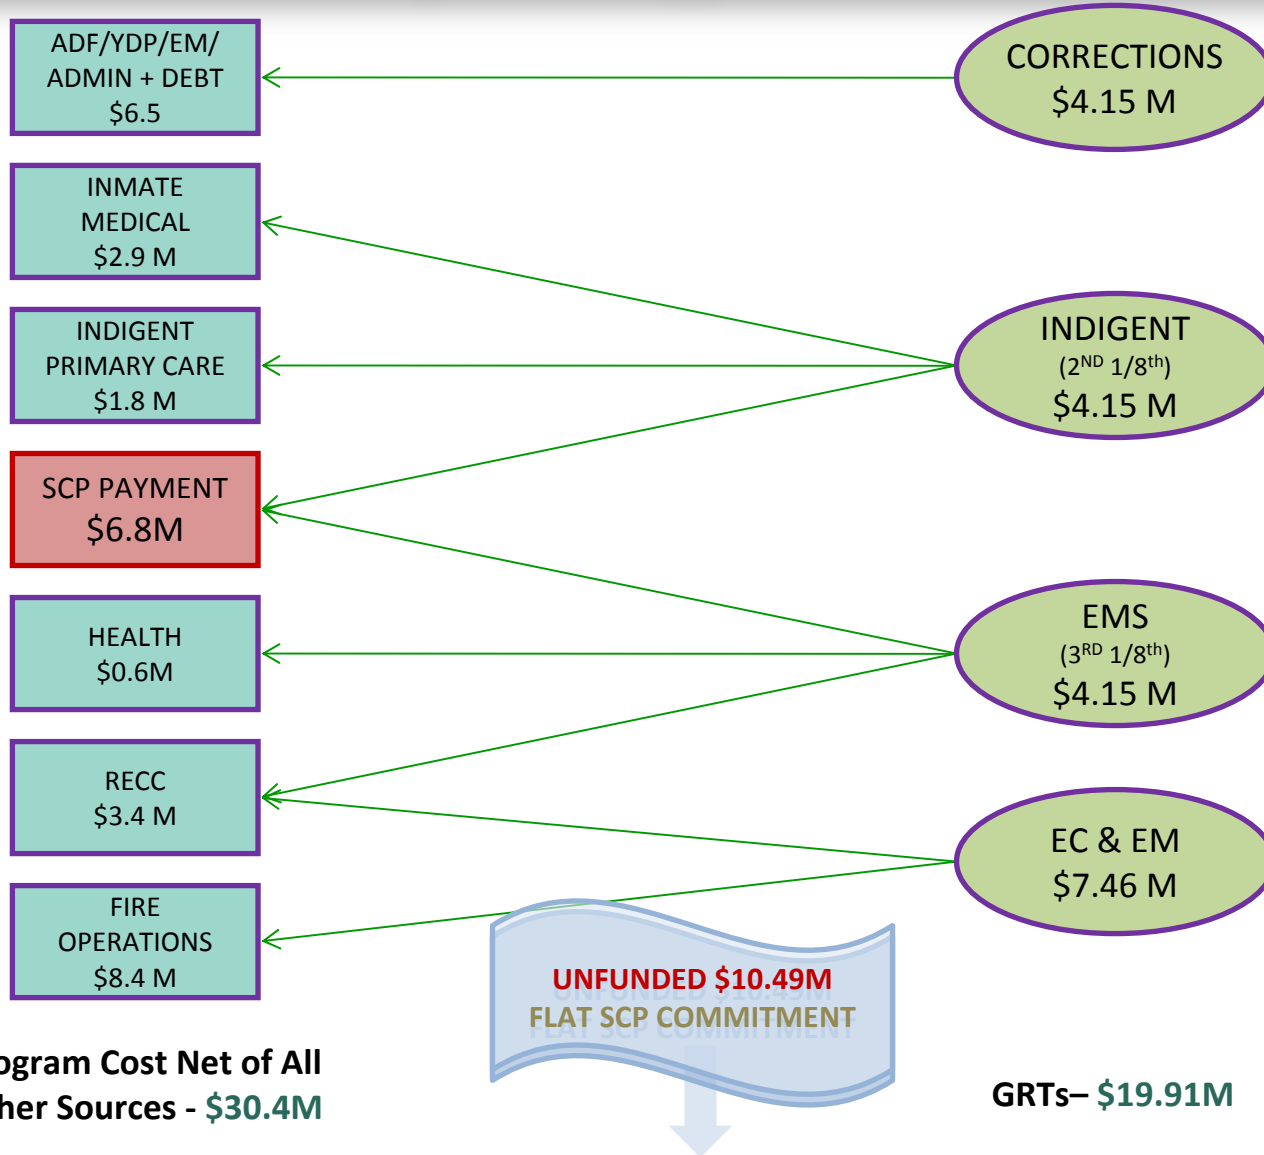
ADF/YDP/EM/ ADMIN + DEBT $6.5

INMATE MEDICAL $2.9 M

INDIGENT PRIMARY CARE $1.8 M

SCP PAYMENT $6.8M

HEALTH $0.6M

RECC $3.4 M

FIRE OPERATIONS $8.4 M

CORRECTIONS $4.15 M

INDIGENT ($2^{ND}$ $1/8^{th}$) $4.15 M

EMS ($3^{RD}$ $1/8^{th}$) $4.15 M

EC & EM $7.46 M

UNFUNDED $10.49M
FLAT SCP COMMITMENT

ogram Cost Net of All
her Sources - $30.4M

GRTs– $19.91M